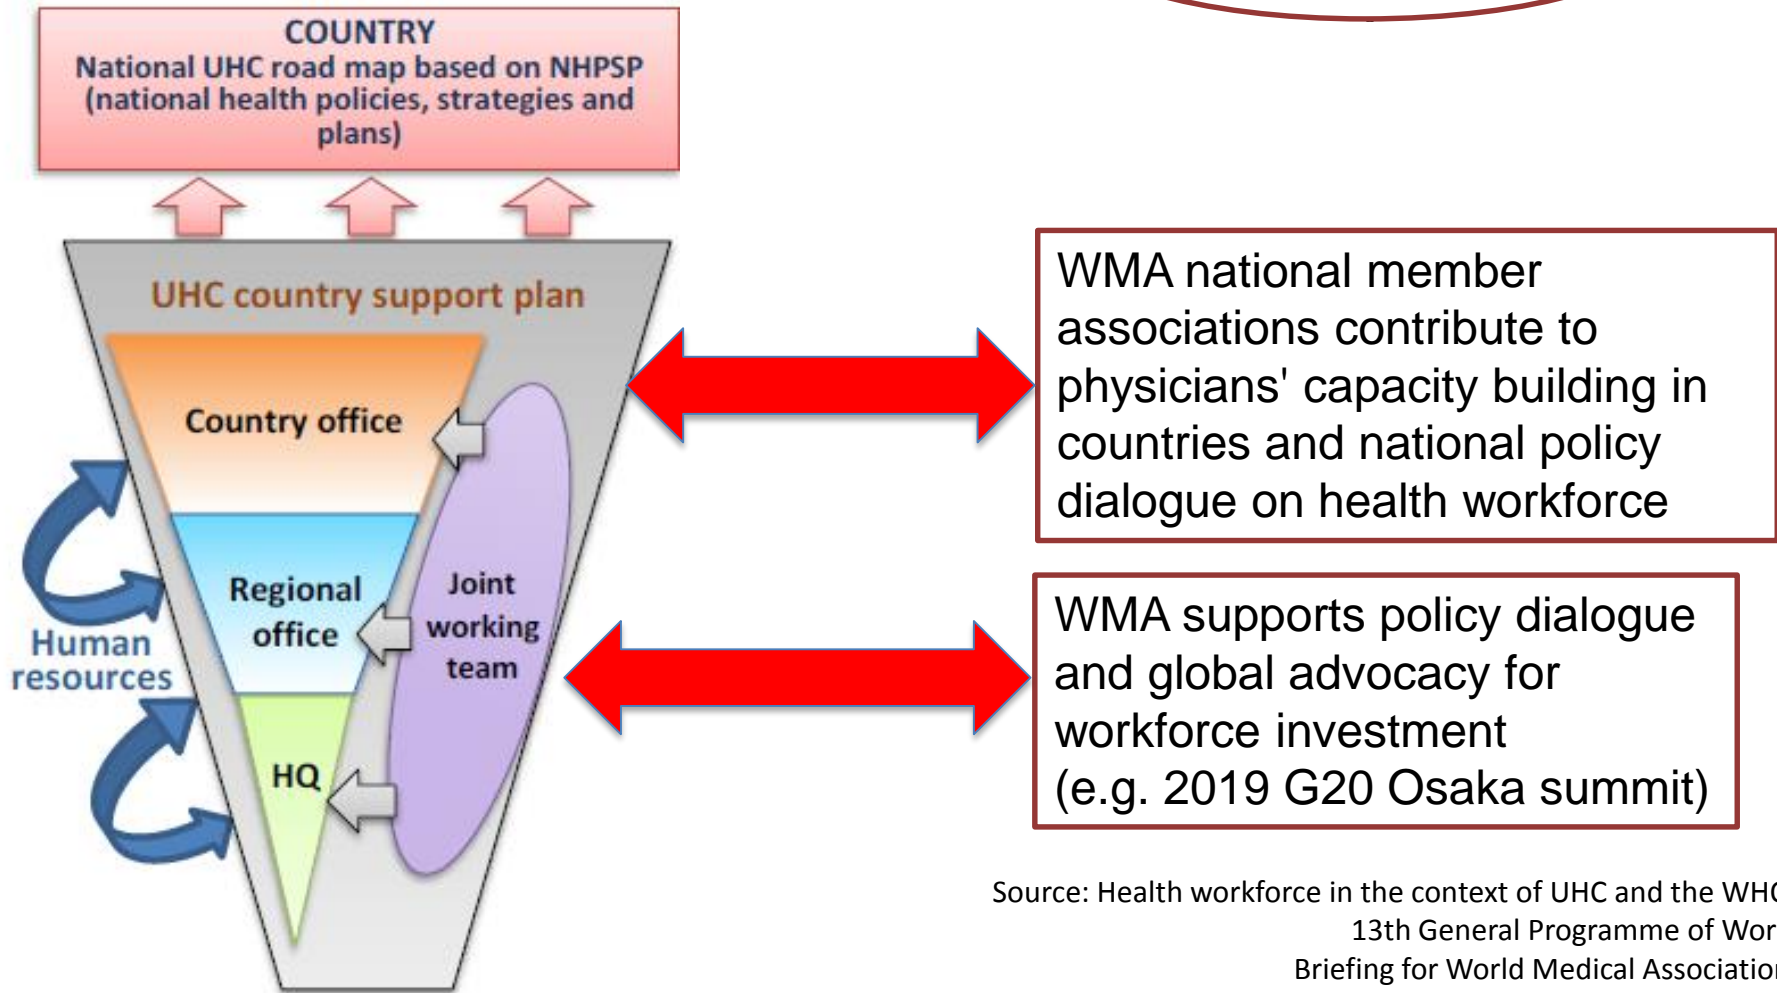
COUNTRY
National UHC road map based on NHPSP (national health policies, strategies and plans)

UHC country support plan

Country office

Regional office

HQ

Joint working team

Human resources

WMA national member associations contribute to physicians' capacity building in countries and national policy dialogue on health workforce

WMA supports policy dialogue and global advocacy for workforce investment
(e.g. 2019 G20 Osaka summit)

Source: Health workforce in the context of UHC and the WH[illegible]
13th General Programme of Wor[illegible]
Briefing for World Medical Associatio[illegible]